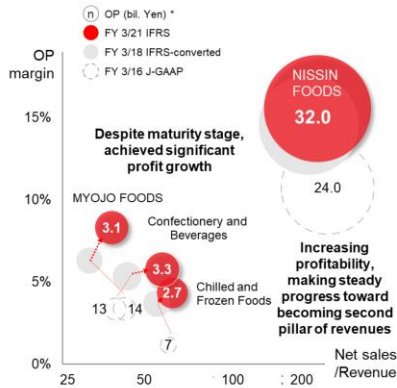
n OP (bil. Yen) *
FY 3/21 IFRS
FY 3/18 IFRS-converted
FY 3/16 J-GAAP

OP margin

NISSIN FOODS
32.0

Despite maturity stage, achieved significant profit growth

24.0

MYOJO FOODS

Confectionery and Beverages

3.1

Increasing profitability, making steady progress toward becoming second pillar of revenues

3.3

Chilled and Frozen Foods

2.7

13

14

7

15%
10%
5%
0%

Net sales /Revenue

25
50
100
200